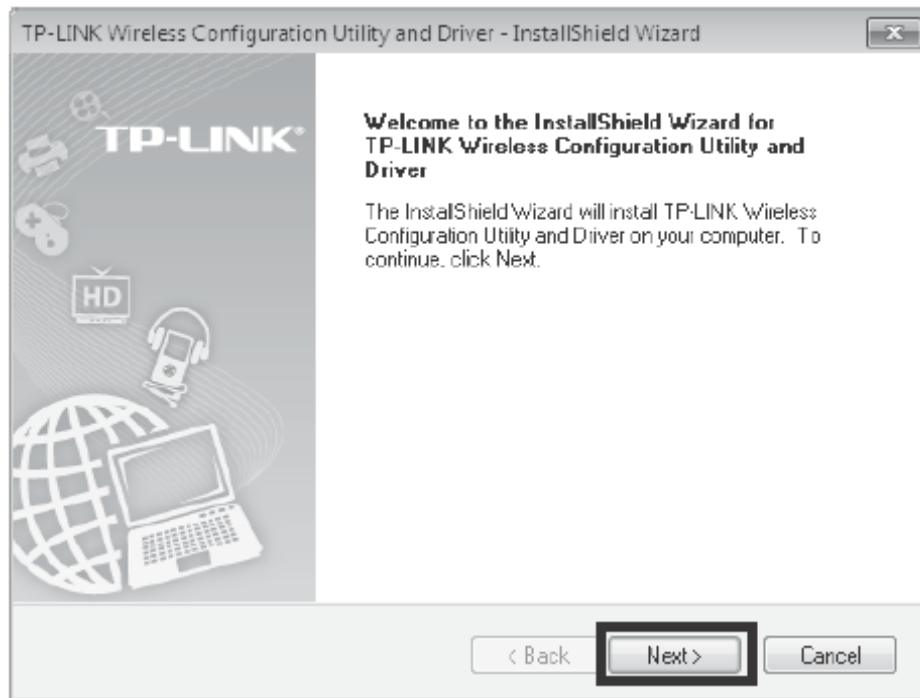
TP-LINK Wireless Configuration Utility and Driver - InstallShield Wizard

TP-LINK®

HD

Welcome to the InstallShield Wizard for TP-LINK Wireless Configuration Utility and Driver

The InstallShield Wizard will install TP-LINK Wireless Configuration Utility and Driver on your computer. To continue, click Next.

< Back

Next >

Cancel